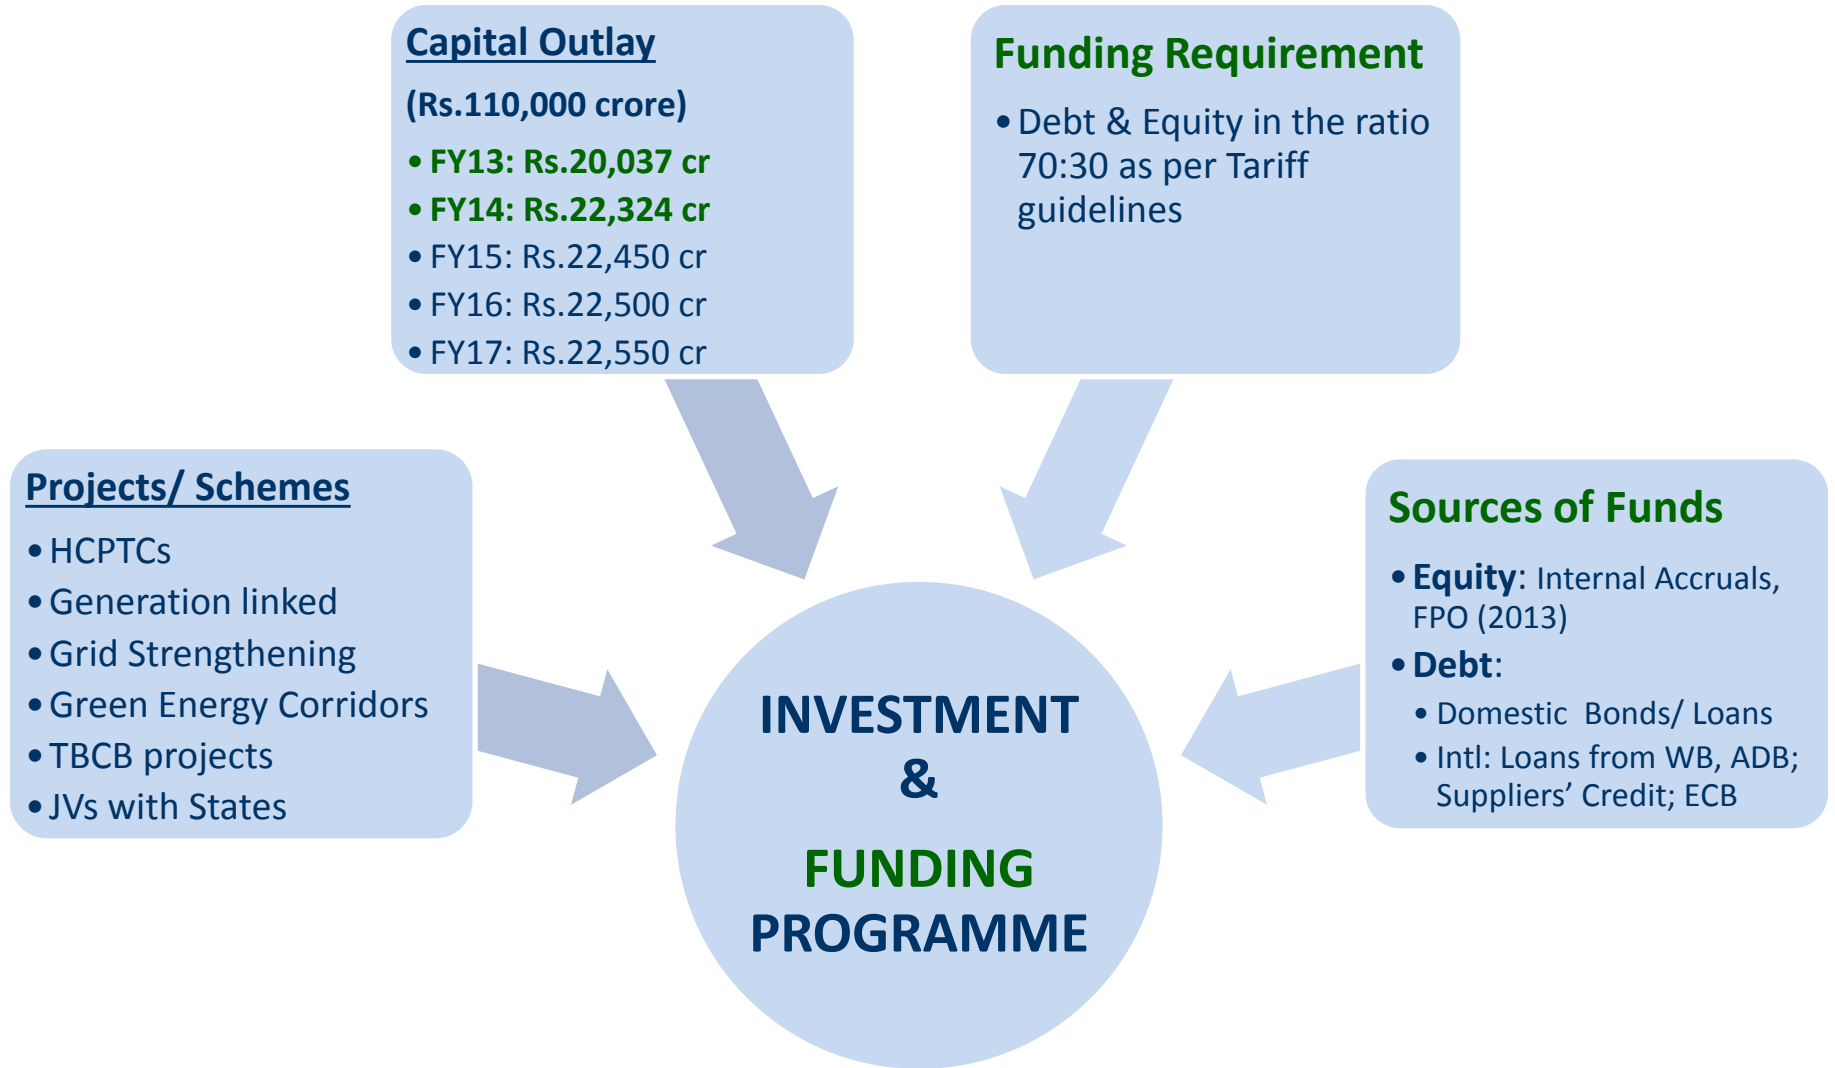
Capital Outlay

(Rs.110,000 crore)

- FY13: Rs.20,037 cr
- FY14: Rs.22,324 cr
- FY15: Rs.22,450 cr
- FY16: Rs.22,500 cr
- FY17: Rs.22,550 cr

Funding Requirement

- Debt & Equity in the ratio 70:30 as per Tariff guidelines

Projects/ Schemes

- HCPTCs
- Generation linked
- Grid Strengthening
- Green Energy Corridors
- TBCB projects
- JVs with States

INVESTMENT

&

FUNDING PROGRAMME

Sources of Funds

- Equity: Internal Accruals, FPO (2013)
- Debt:
  - Domestic Bonds/ Loans
  - Intl: Loans from WB, ADB; Suppliers' Credit; ECB